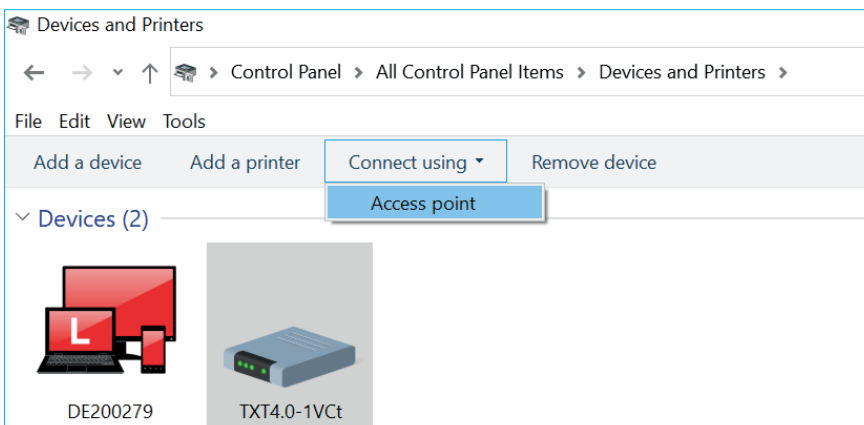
Devices and Printers

Control Panel > All Control Panel Items > Devices and Printers >

File Edit View Tools

Add a device Add a printer Connect using Remove device

Access point

Devices (2)

L

DE200279

TXT4.0-1VCt